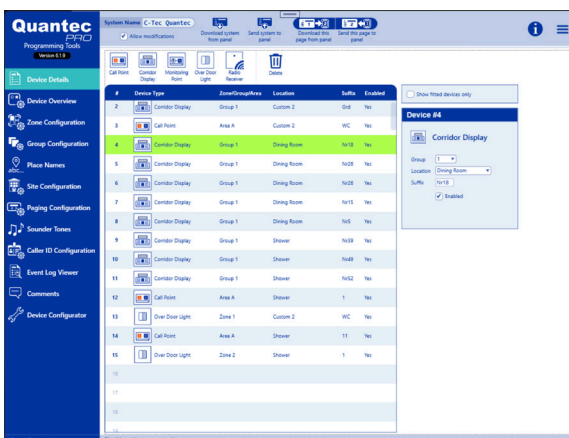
Quantec PRO
Programming Tools
Version E1.9

System Name C-Tec Quantec
Allow modifications
Download system from panel
Send system to panel
Download this page from panel
Send this page to panel

Device Details
Device Overview
Zone Configuration
Group Configuration
Place Names
Site Configuration
Paging Configuration
Sounder Tones
Caller ID Configuration
Event Log Viewer
Comments
Device Configurator

Call Point
Corridor Display
Monitoring Point
Over Door Light
Radio Receiver
Delete

| # | Device Type | Zone/Group/Area | Location | Suffix | Enabled |
|---|---|---|---|---|---|
| 2 | Corridor Display | Group 1 | Custom 2 | Grd | Yes |
| 3 | Call Point | Area A | Custom 2 | WC | Yes |
| 4 | Corridor Display | Group 1 | Dining Room | Nr18 | Yes |
| 5 | Corridor Display | Group 1 | Dining Room | Nr28 | Yes |
| 6 | Corridor Display | Group 1 | Dining Room | Nr28 | Yes |
| 7 | Corridor Display | Group 1 | Dining Room | Nr15 | Yes |
| 8 | Corridor Display | Group 1 | Dining Room | Nr5 | Yes |
| 9 | Corridor Display | Group 1 | Shower | Nr39 | Yes |
| 10 | Corridor Display | Group 1 | Shower | Nr49 | Yes |
| 11 | Corridor Display | Group 1 | Shower | Nr52 | Yes |
| 12 | Call Point | Area A | Shower | 1 | Yes |
| 13 | Over Door Light | Zone 1 | Custom 2 | WC | Yes |
| 14 | Call Point | Area A | Shower | 11 | Yes |
| 15 | Over Door Light | Zone 2 | Shower | 1 | Yes |
| 16 | | | | | |
| 17 | | | | | |
| 18 | | | | | |

Show fitted devices only

Device #4
Corridor Display
Group 1
Location Dining Room
Suffix Nr18
Enabled